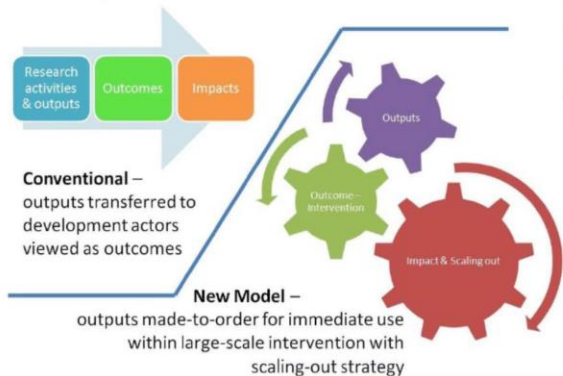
Research activities & outputs

Outcomes

Impacts

Conventional – outputs transferred to development actors viewed as outcomes

Outputs

Outcome - Intervention

Impact & Scaling out

New Model – outputs made-to-order for immediate use within large-scale intervention with scaling-out strategy